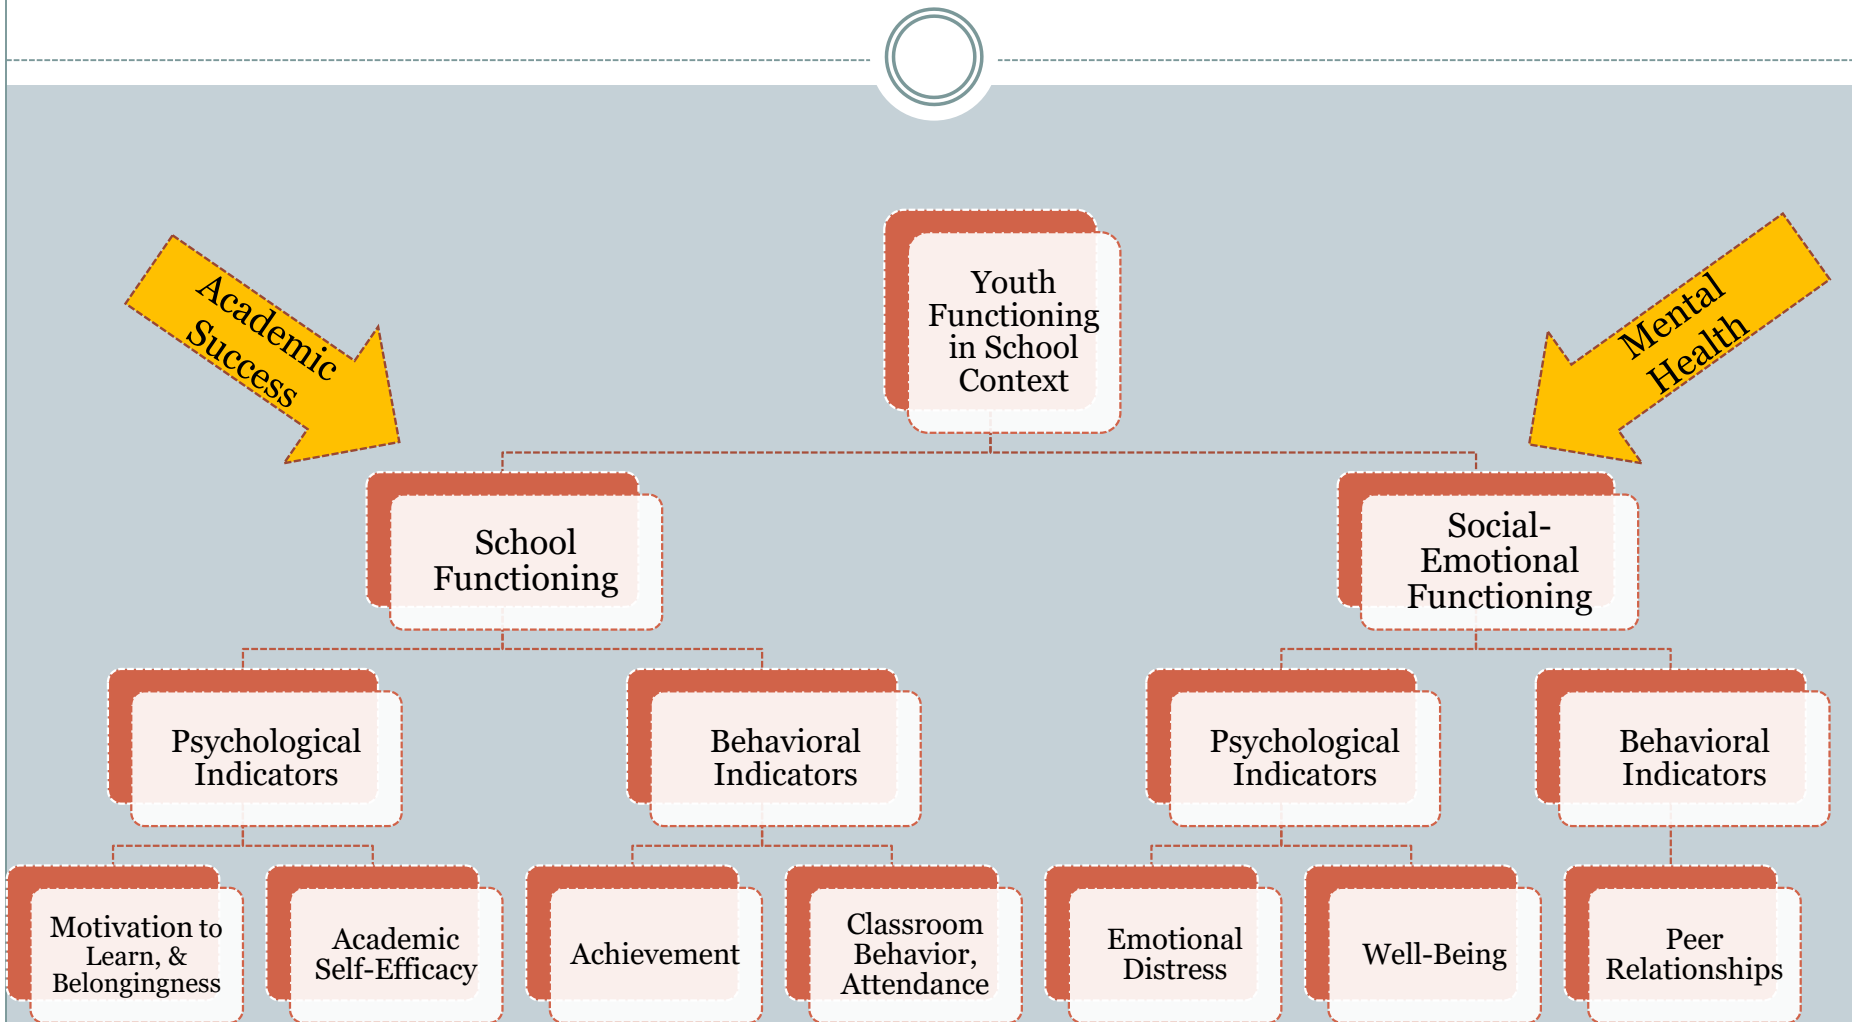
Academic Success

Mental Health

Youth Functioning in School Context

School Functioning

Social-Emotional Functioning

Psychological Indicators

Behavioral Indicators

Psychological Indicators

Behavioral Indicators

Motivation to Learn, & Belongingness

Academic Self-Efficacy

Achievement

Classroom Behavior, Attendance

Emotional Distress

Well-Being

Peer Relationships